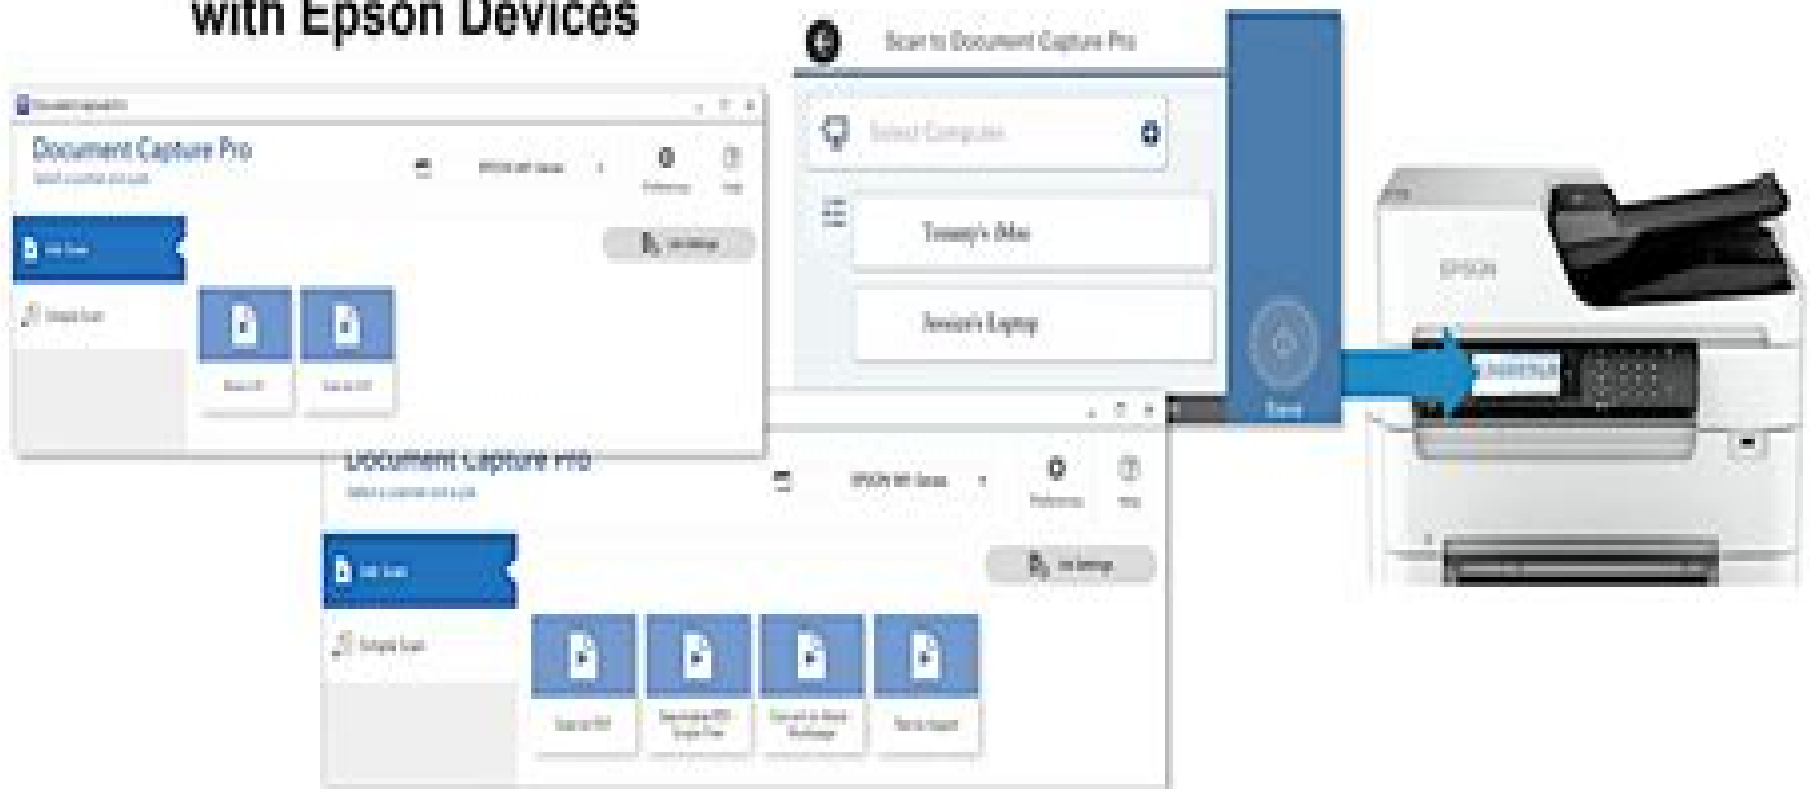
with Epson Devices

Document Capture Pro

Document Capture Pro

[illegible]

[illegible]

Preferences

Help

Job Scan

Simple Scan

Job Settings

Scan to PDF

Scan to PDF

Scan to Document Capture Pro

Select Computer

Tommy's iMac

Jessica's Laptop

Scan

EPSON

Document Capture Pro

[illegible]

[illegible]

Preferences

Help

Job Scan

Simple Scan

Job Settings

Scan to PDF

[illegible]

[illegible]

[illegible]